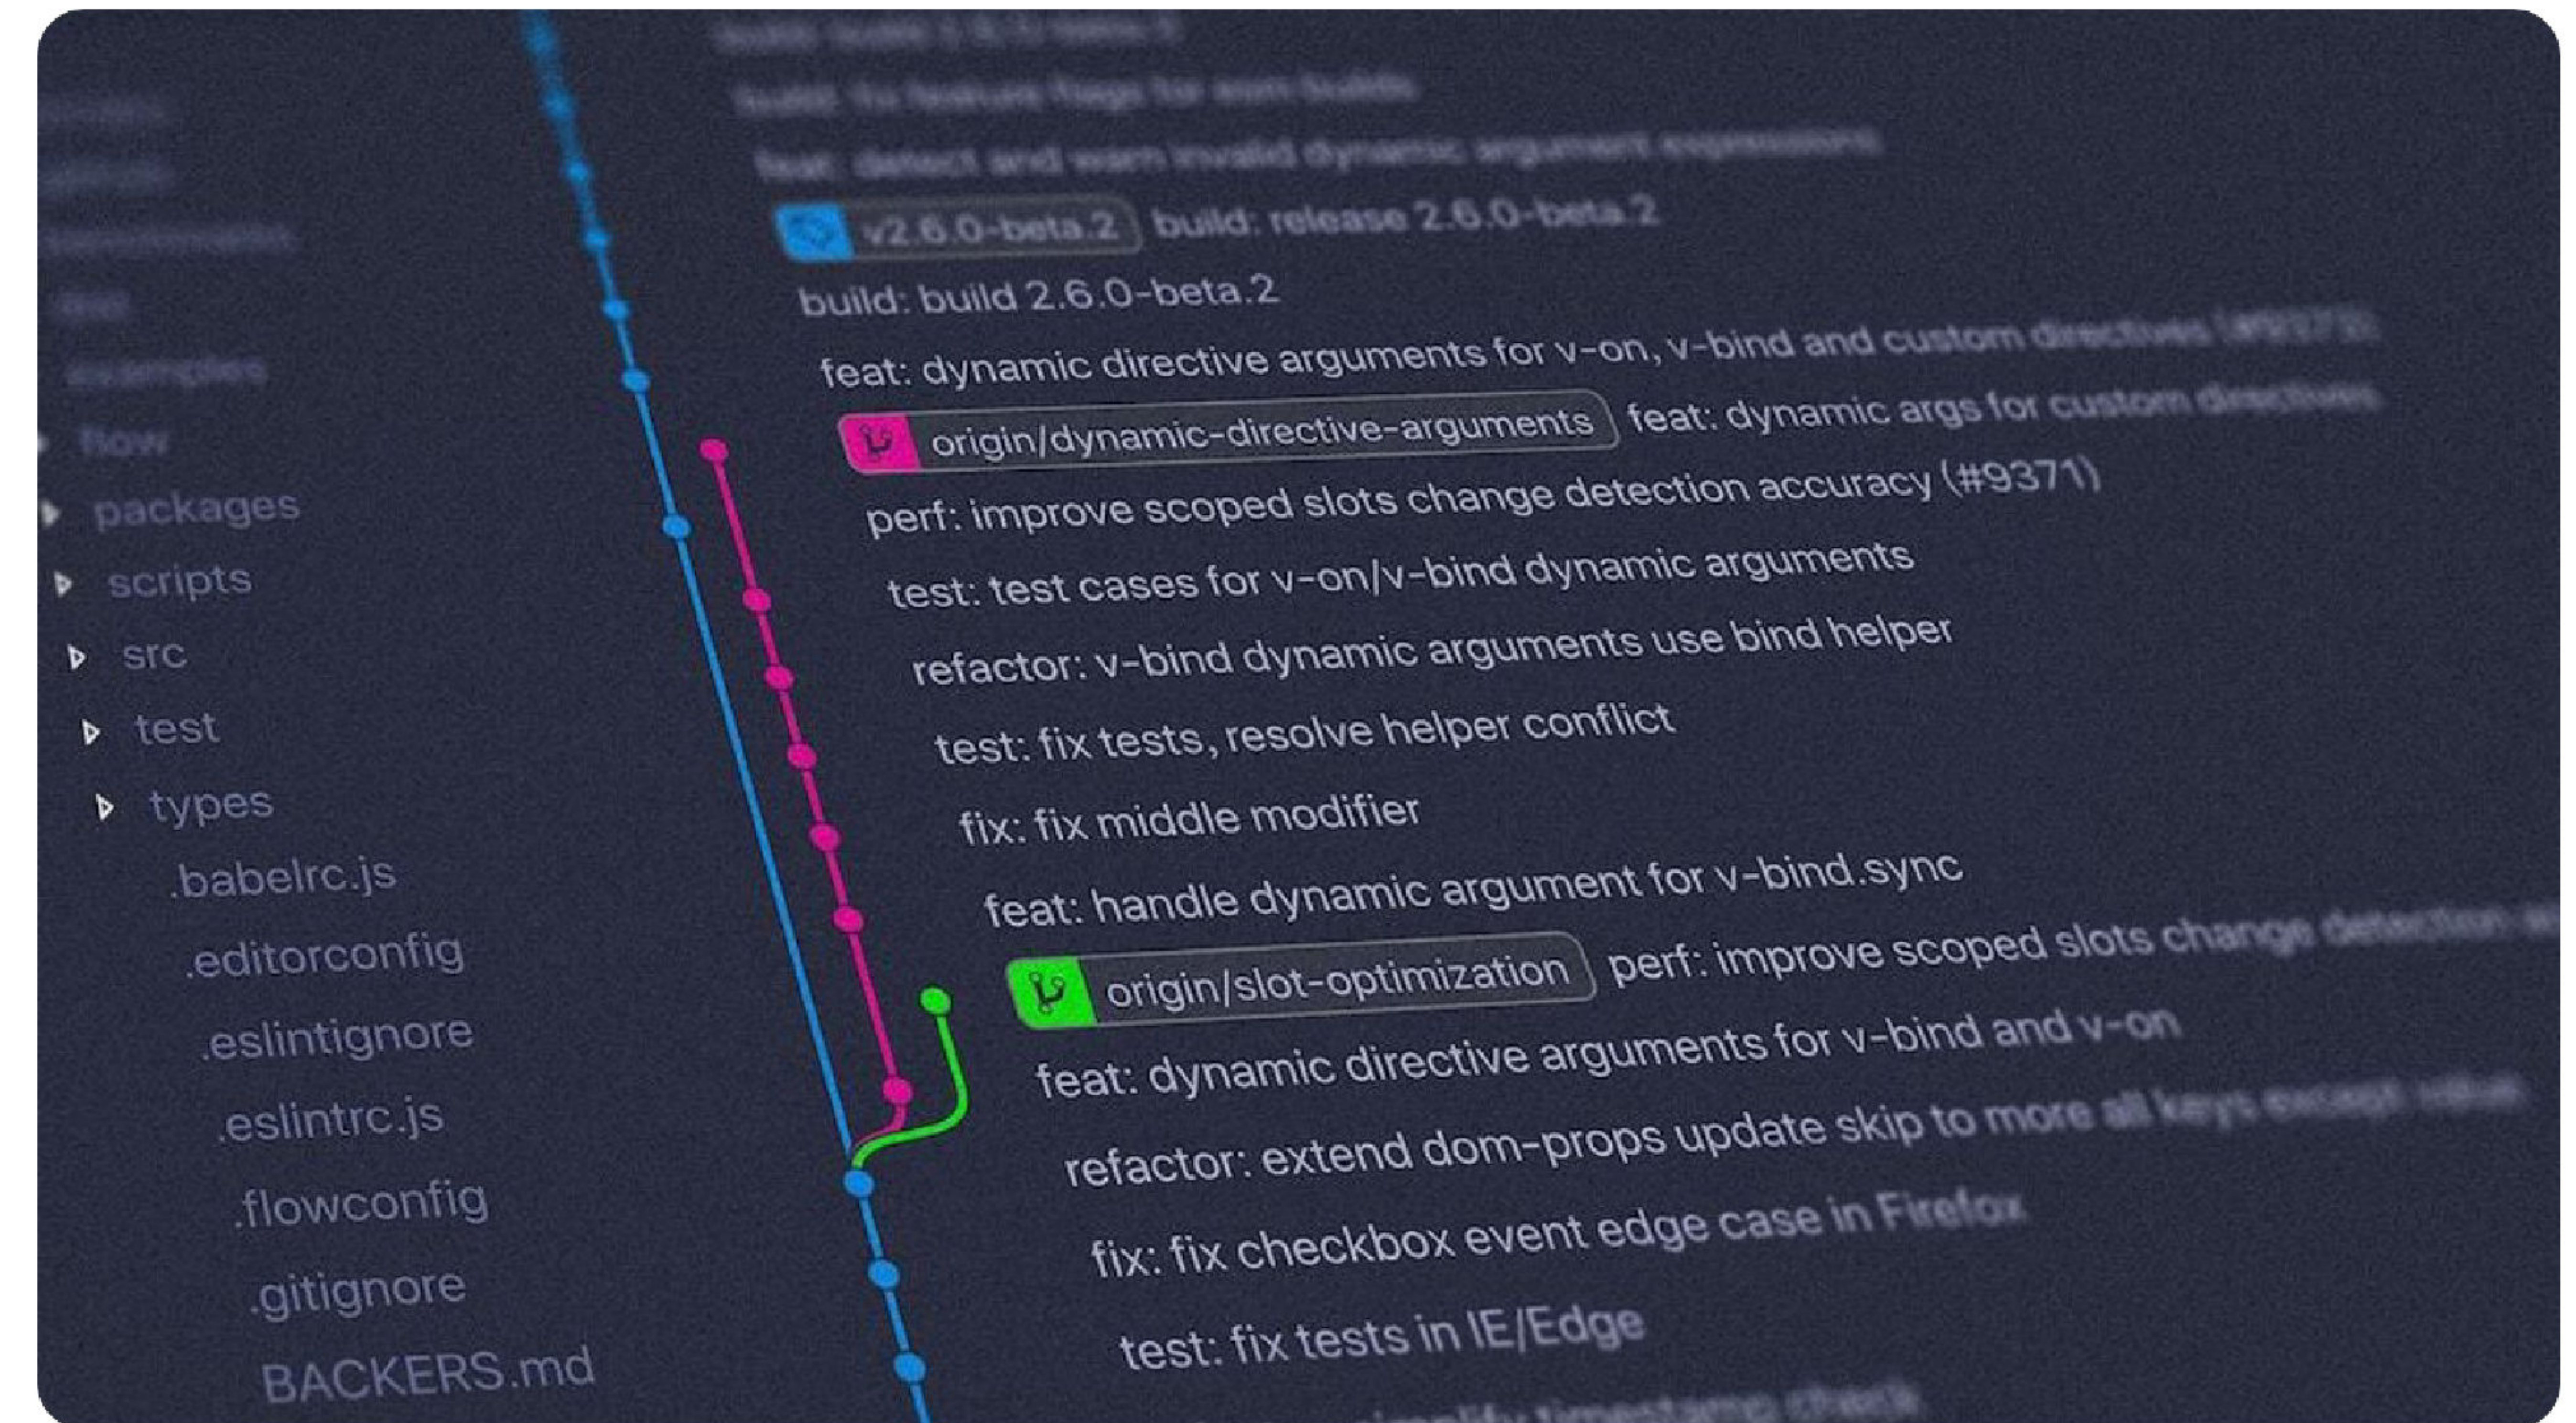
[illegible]
build: fix feature flags for esm builds
feat: detect and warn invalid dynamic argument expressions
v2.6.0-beta.2 build: release 2.6.0-beta.2
build: build 2.6.0-beta.2
feat: dynamic directive arguments for v-on, v-bind and custom directives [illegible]
origin/dynamic-directive-arguments feat: dynamic args for custom directives
perf: improve scoped slots change detection accuracy (#9371)
test: test cases for v-on/v-bind dynamic arguments
refactor: v-bind dynamic arguments use bind helper
test: fix tests, resolve helper conflict
fix: fix middle modifier
feat: handle dynamic argument for v-bind.sync
origin/slot-optimization perf: improve scoped slots change detection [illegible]
feat: dynamic directive arguments for v-bind and v-on
refactor: extend dom-props update skip to more all keys except value
fix: fix checkbox event edge case in Firefox
test: fix tests in IE/Edge
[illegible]

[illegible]
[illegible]
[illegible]
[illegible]
examples
flow
packages
scripts
src
test
types
.babelrc.js
.editorconfig
.eslintignore
.eslintrc.js
.flowconfig
.gitignore
BACKERS.md